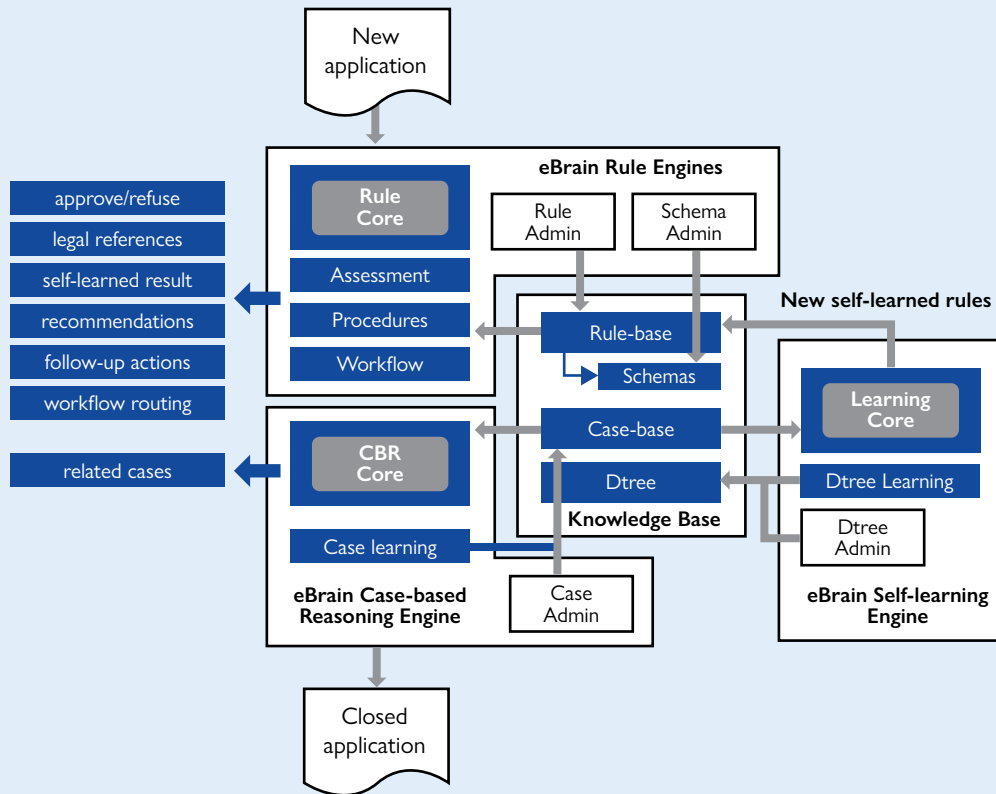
New application

eBrain Rule Engines

Rule Core

Rule Admin

Schema Admin

Assessment

Procedures

Workflow

approve/refuse
legal references
self-learned result
recommendations
follow-up actions
workflow routing

related cases

New self-learned rules

Rule-base

Schemas

Case-base

Dtree

Knowledge Base

Learning Core

Dtree Learning

Dtree Admin

eBrain Self-learning Engine

CBR Core

Case learning

Case Admin

eBrain Case-based Reasoning Engine

Closed application